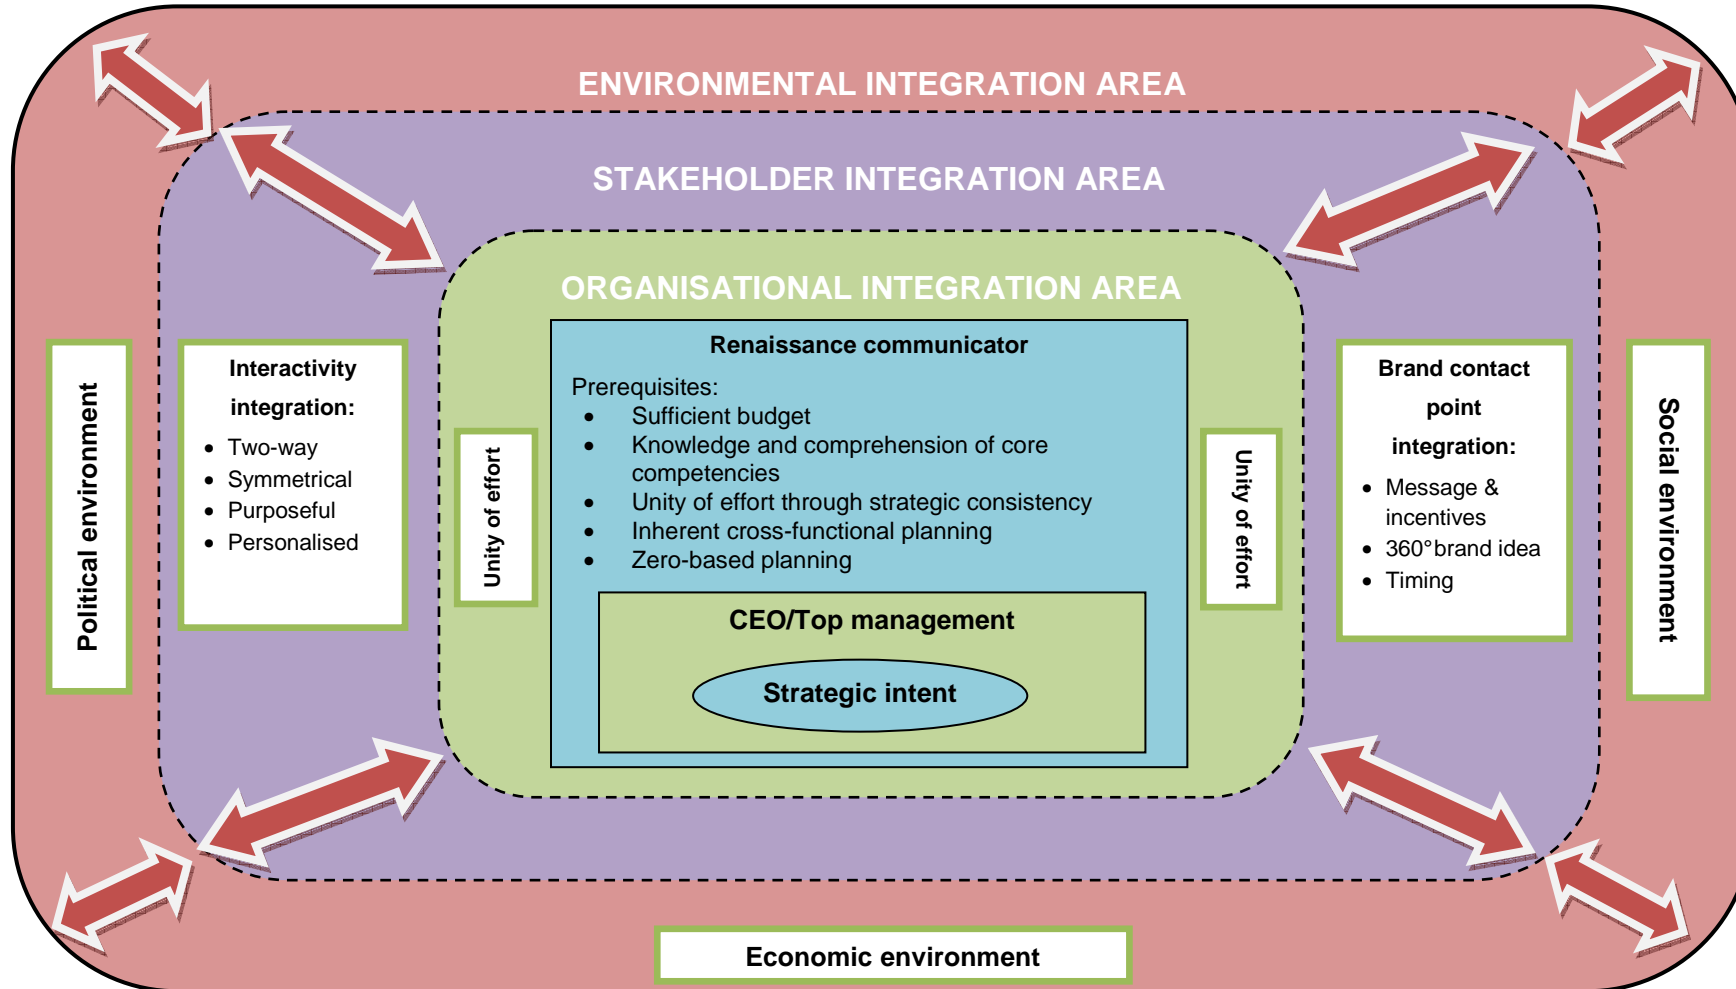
ENVIRONMENTAL INTEGRATION AREA

STAKEHOLDER INTEGRATION AREA

ORGANISATIONAL INTEGRATION AREA

Political environment

Interactivity integration:
- Two-way
- Symmetrical
- Purposeful
- Personalised

Unity of effort

Renaissance communicator

Prerequisites:
- Sufficient budget
- Knowledge and comprehension of core competencies
- Unity of effort through strategic consistency
- Inherent cross-functional planning
- Zero-based planning

CEO/Top management

Strategic intent

Unity of effort

Brand contact point integration:
- Message & incentives
- 360°brand idea
- Timing

Social environment

Economic environment